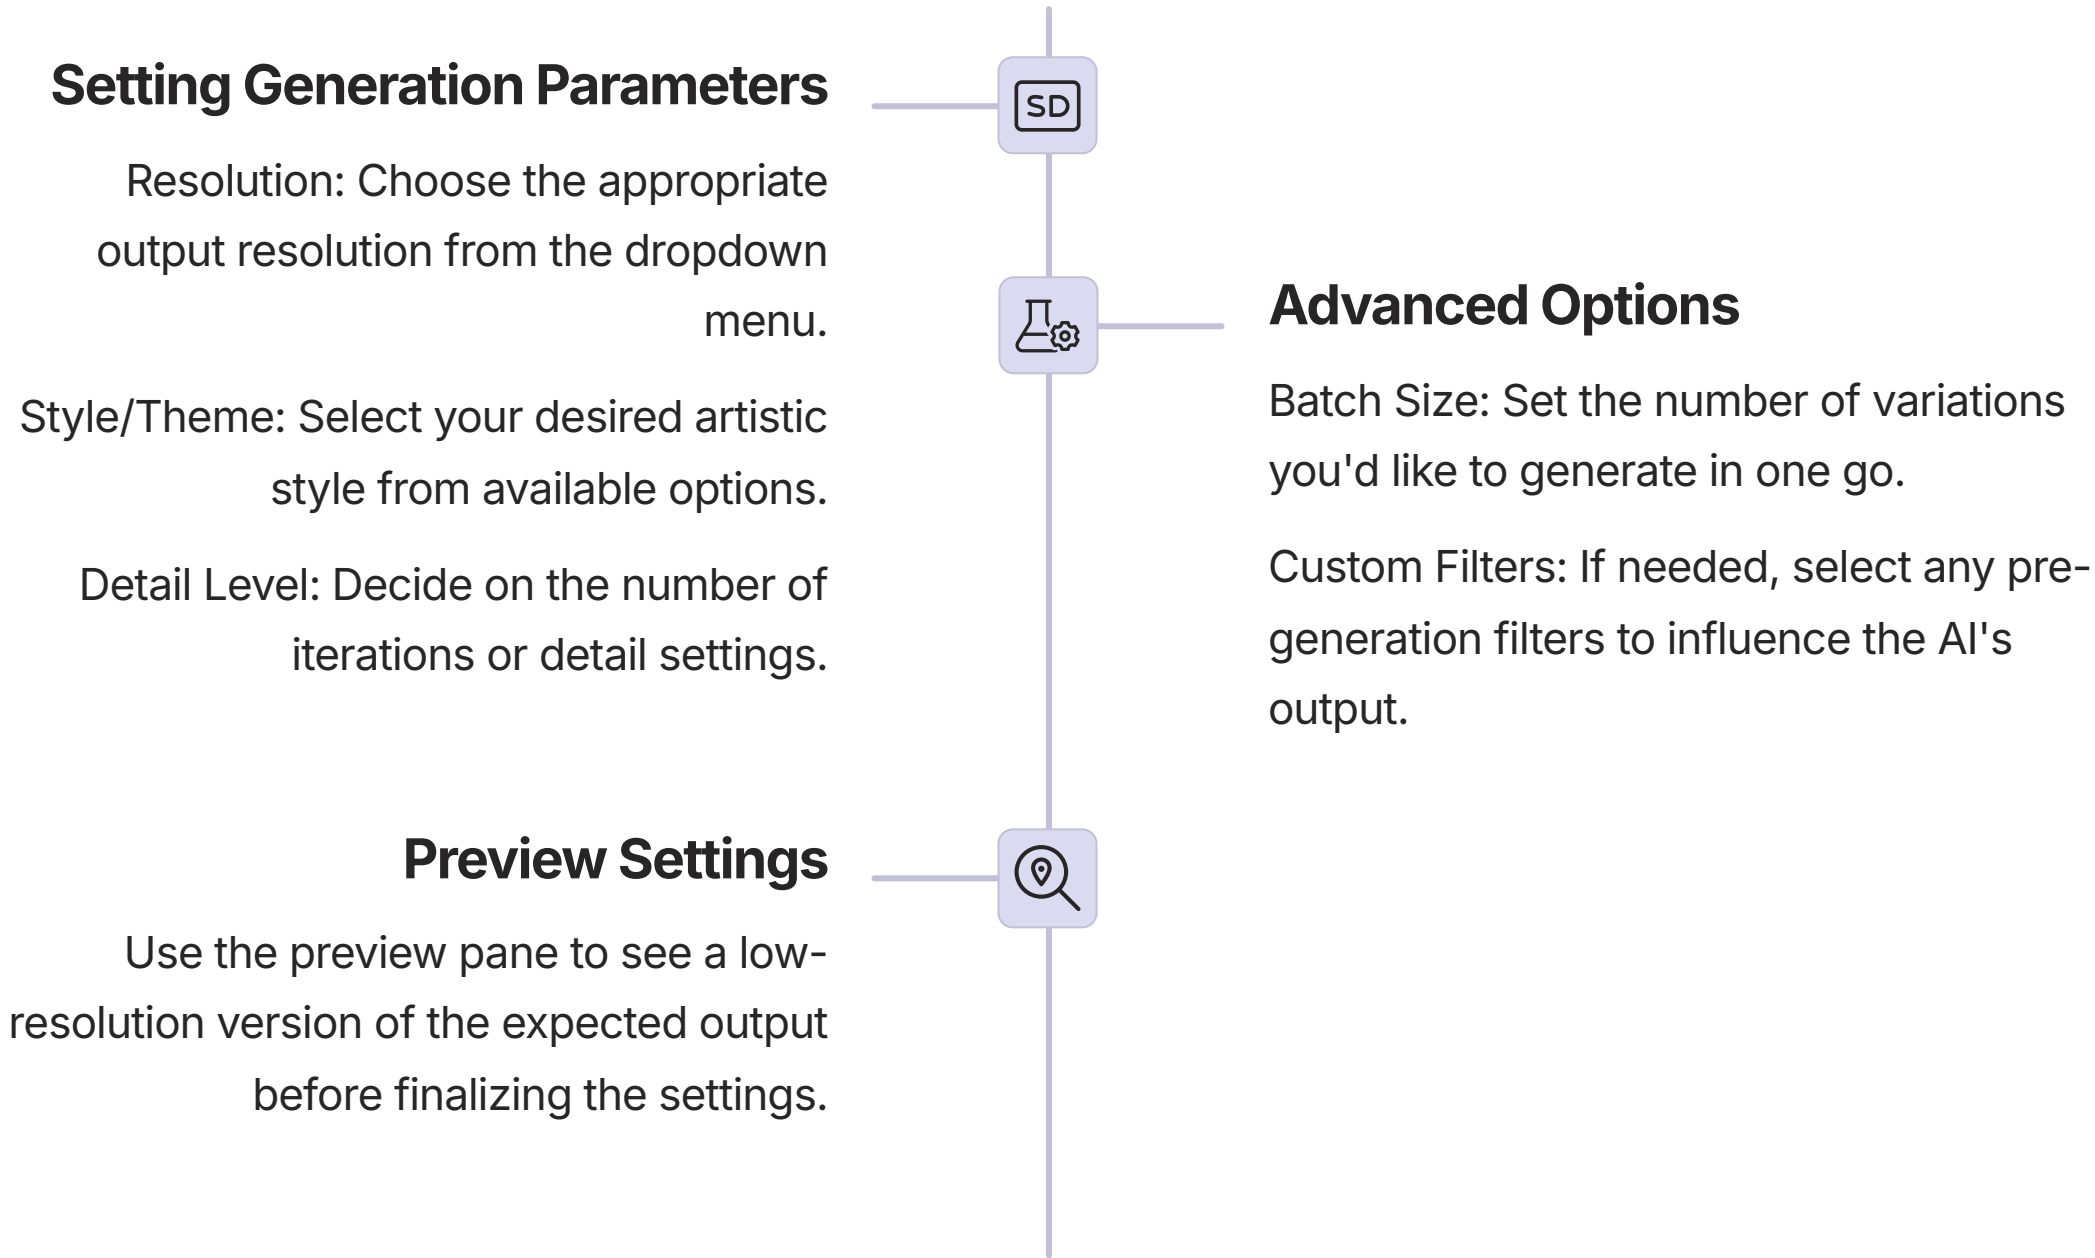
Setting Generation Parameters

SD

Resolution: Choose the appropriate output resolution from the dropdown menu.

Style/Theme: Select your desired artistic style from available options.

Detail Level: Decide on the number of iterations or detail settings.

Advanced Options

Batch Size: Set the number of variations you'd like to generate in one go.

Custom Filters: If needed, select any pre-generation filters to influence the AI's output.

Preview Settings

Use the preview pane to see a low-resolution version of the expected output before finalizing the settings.